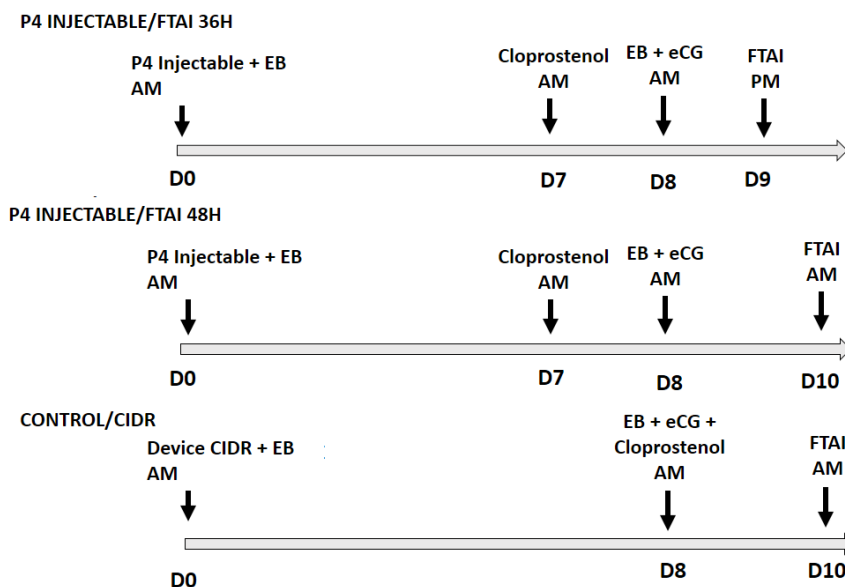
P4 INJECTABLE/FTAI 36H

P4 Injectable + EB
AM

Cloprostenol
AM

EB + eCG
AM

FTAI
PM

D0

D7

D8

D9

P4 INJECTABLE/FTAI 48H

P4 Injectable + EB
AM

Cloprostenol
AM

EB + eCG
AM

FTAI
AM

D0

D7

D8

D10

CONTROL/CIDR

Device CIDR + EB
AM

EB + eCG +
Cloprostenol
AM

FTAI
AM

D0

D8

D10